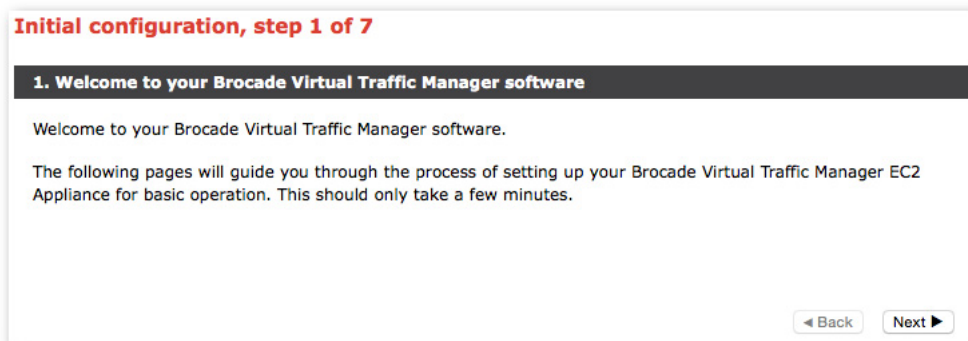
Initial configuration, step 1 of 7

1. Welcome to your Brocade Virtual Traffic Manager software

Welcome to your Brocade Virtual Traffic Manager software.

The following pages will guide you through the process of setting up your Brocade Virtual Traffic Manager EC2 Appliance for basic operation. This should only take a few minutes.

◀ Back Next ▶